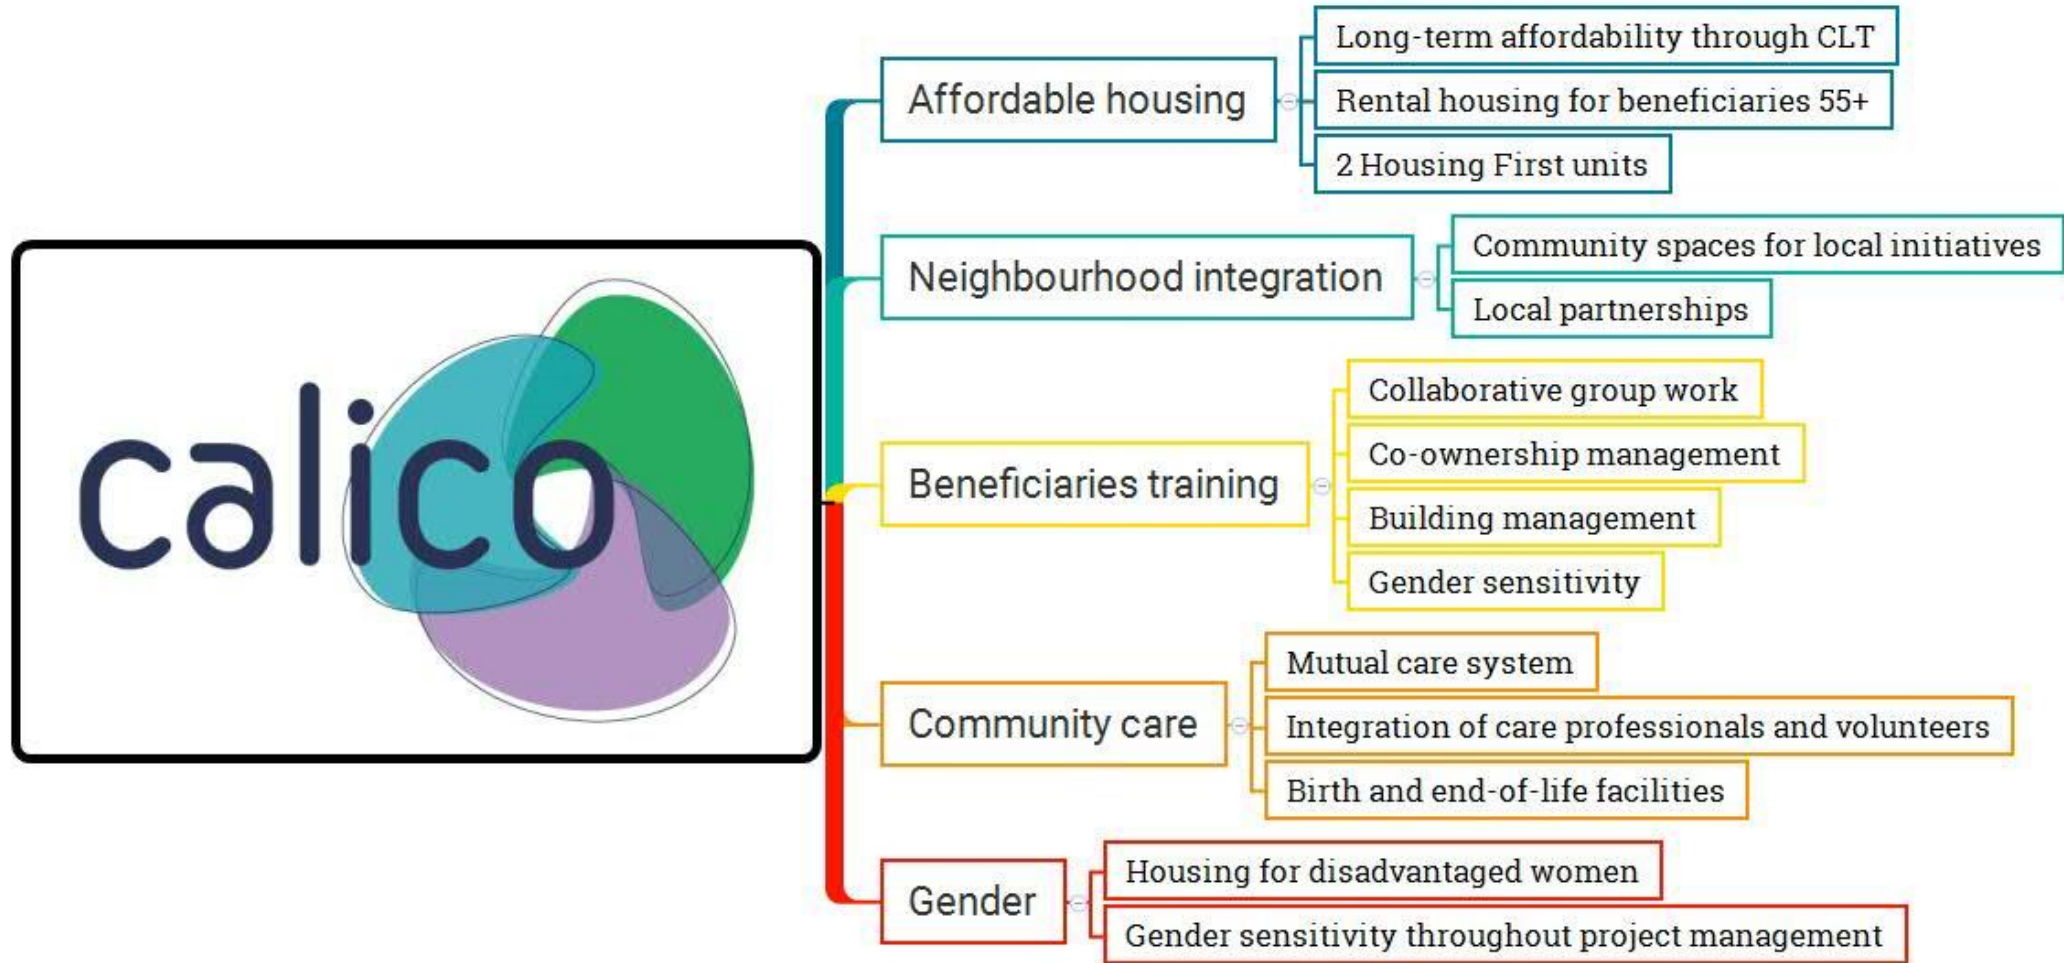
calico

Affordable housing
Long-term affordability through CLT
Rental housing for beneficiaries 55+
2 Housing First units

Neighbourhood integration
Community spaces for local initiatives
Local partnerships

Beneficiaries training
Collaborative group work
Co-ownership management
Building management
Gender sensitivity

Community care
Mutual care system
Integration of care professionals and volunteers
Birth and end-of-life facilities

Gender
Housing for disadvantaged women
Gender sensitivity throughout project management